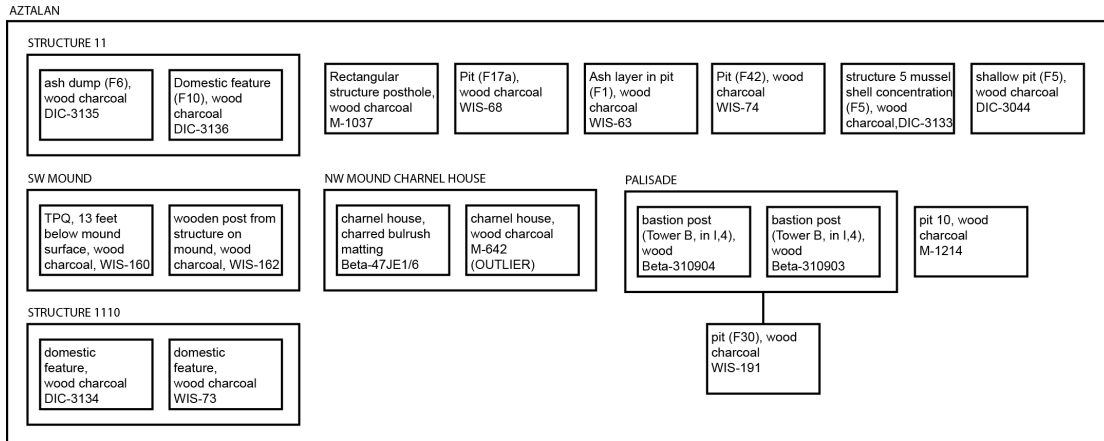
AZTALAN

STRUCTURE 11

ash dump (F6), wood charcoal DIC-3135

Domestic feature (F10), wood charcoal DIC-3136

Rectangular structure posthole, wood charcoal M-1037

Pit (F17a), wood charcoal WIS-68

Ash layer in pit (F1), wood charcoal WIS-63

Pit (F42), wood charcoal WIS-74

structure 5 mussel shell concentration (F5), wood charcoal,DIC-3133

shallow pit (F5), wood charcoal DIC-3044

SW MOUND

TPQ, 13 feet below mound surface, wood charcoal, WIS-160

wooden post from structure on mound, wood charcoal, WIS-162

NW MOUND CHARNEL HOUSE

charnel house, charred bulrush matting Beta-47JE1/6

charnel house, wood charcoal M-642 (OUTLIER)

PALISADE

bastion post (Tower B, in I,4), wood Beta-310904

bastion post (Tower B, in I,4), wood Beta-310903

pit 10, wood charcoal M-1214

pit (F30), wood charcoal WIS-191

STRUCTURE 1110

domestic feature, wood charcoal DIC-3134

domestic feature, wood charcoal WIS-73